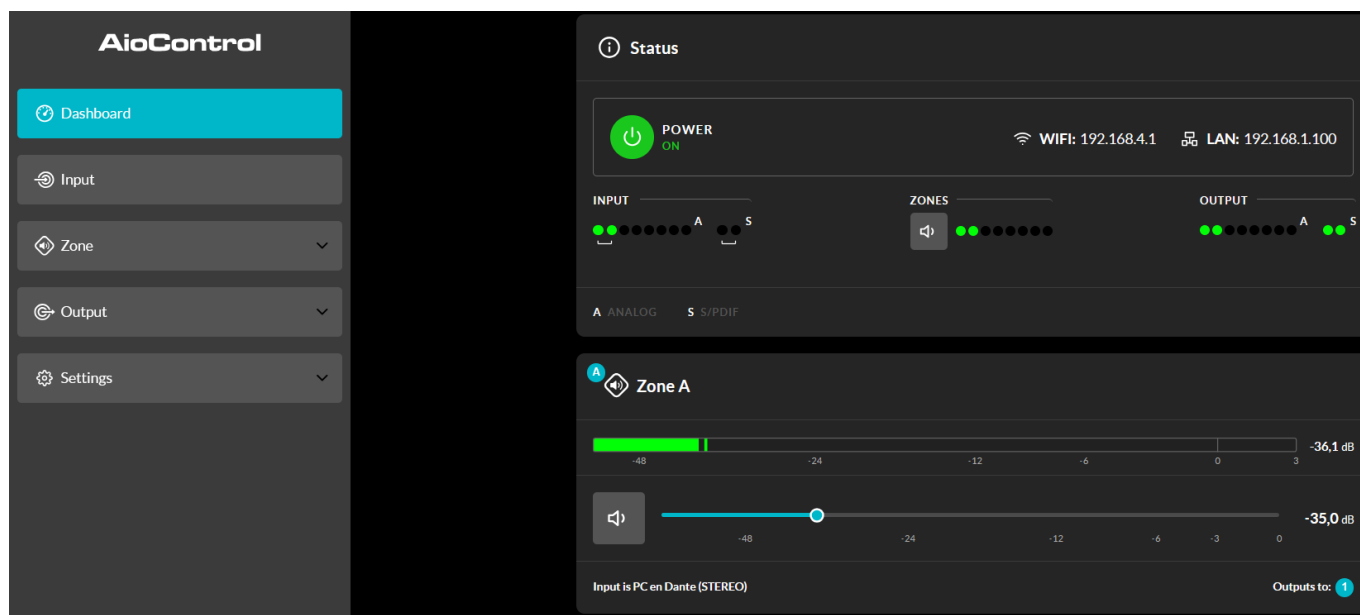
AioControl

Dashboard

Input

Zone

Output

Settings

Status

POWER
ON

WIFI: 192.168.4.1

LAN: 192.168.1.100

INPUT

A

S

ZONES

OUTPUT

A

S

A ANALOG S S/PDIF

A

Zone A

-48 -24 -12 -6 0 3

-36,1 dB

-48 -24 -12 -6 -3 0

-35,0 dB

Input is PC en Dante (STEREO)

Outputs to: 1